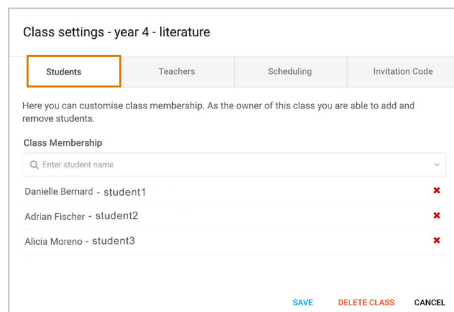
Class settings - year 4 - literature

Students | Teachers | Scheduling | Invitation Code

Here you can customise class membership. As the owner of this class you are able to add and remove students.

Class Membership

Enter student name

Danielle Bernard - student1 ✖

Adrian Fischer - student2 ✖

Alicia Moreno - student3 ✖

SAVE DELETE CLASS CANCEL